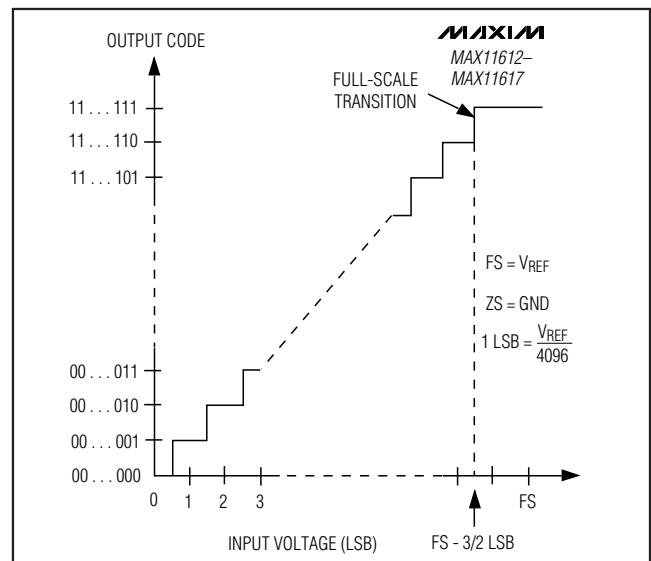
MAXIM
MAX11612–
MAX11617

OUTPUT CODE

FULL-SCALE TRANSITION

11 . . . 111
11 . . . 110
11 . . . 101

$FS = V_{REF}$

ZS = GND

$1 \text{ LSB} = \frac{V_{REF}}{4096}$

00 . . . 011
00 . . . 010
00 . . . 001
00 . . . 000

0 1 2 3 FS

INPUT VOLTAGE (LSB)

FS - 3/2 LSB